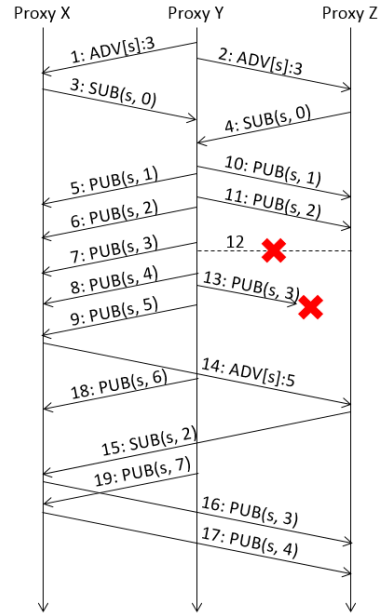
Proxy X
Proxy Y
Proxy Z

1: ADV[s]:3
2: ADV[s]:3
3: SUB(s, 0)
4: SUB(s, 0)
10: PUB(s, 1)
5: PUB(s, 1)
11: PUB(s, 2)
6: PUB(s, 2)
7: PUB(s, 3)
12
8: PUB(s, 4)
13: PUB(s, 3)
9: PUB(s, 5)
14: ADV[s]:5
18: PUB(s, 6)
15: SUB(s, 2)
19: PUB(s, 7)
16: PUB(s, 3)
17: PUB(s, 4)